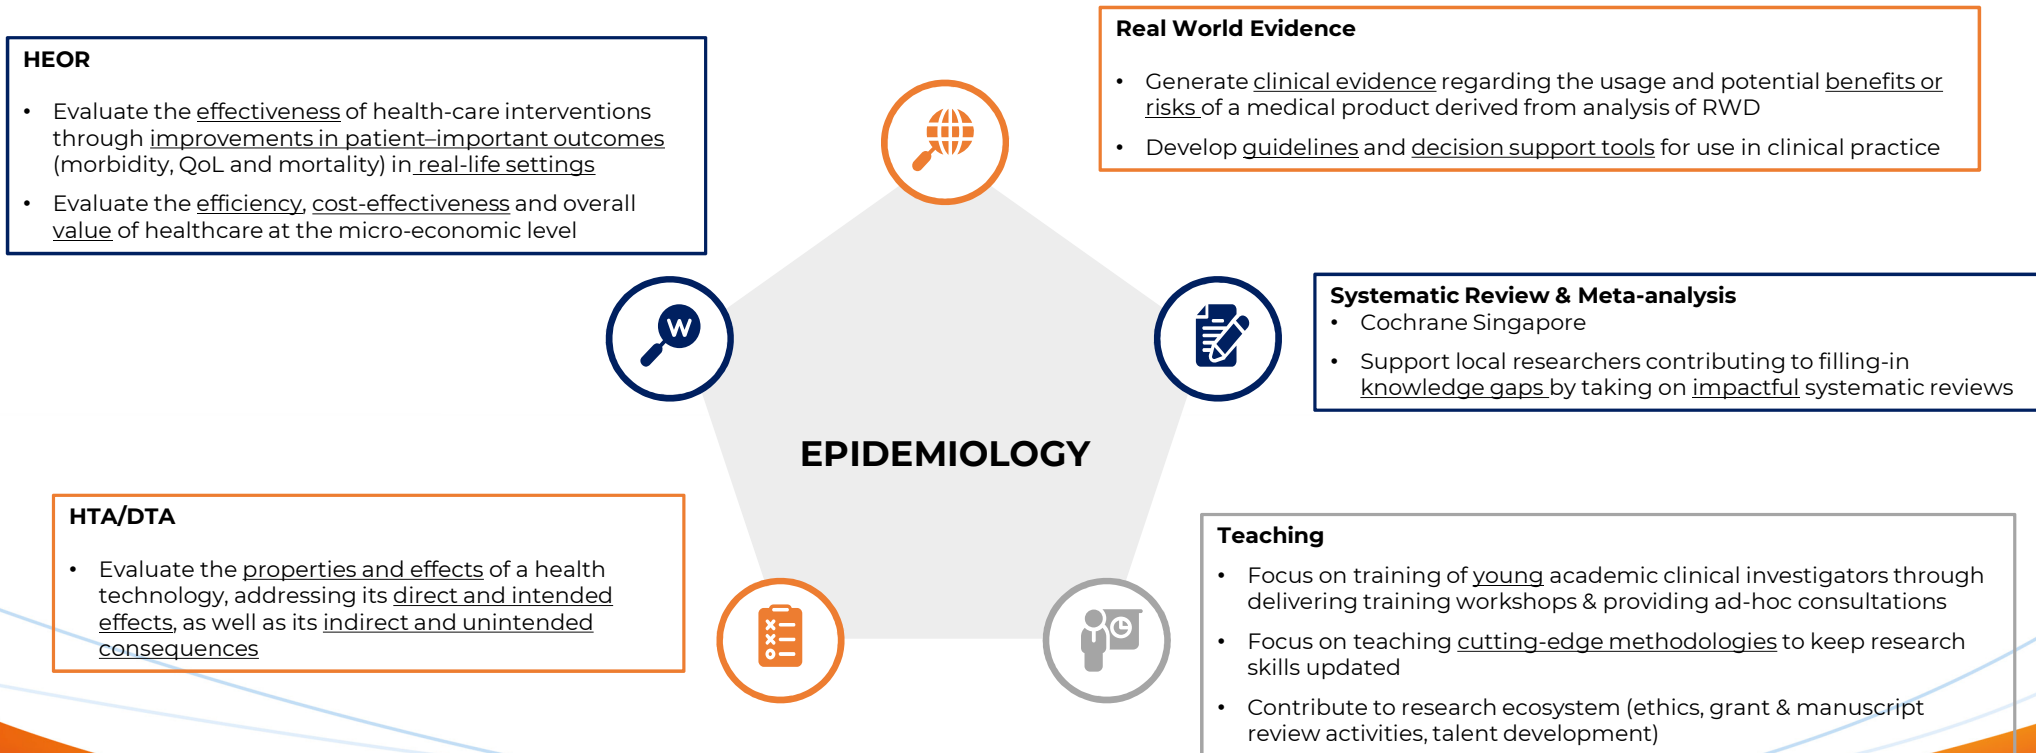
HEOR

• Evaluate the effectiveness of health-care interventions through improvements in patient–important outcomes (morbidity, QoL and mortality) in real-life settings

• Evaluate the efficiency, cost-effectiveness and overall value of healthcare at the micro-economic level

Real World Evidence

• Generate clinical evidence regarding the usage and potential benefits or risks of a medical product derived from analysis of RWD

• Develop guidelines and decision support tools for use in clinical practice

W

Systematic Review & Meta-analysis

• Cochrane Singapore

• Support local researchers contributing to filling-in knowledge gaps by taking on impactful systematic reviews

EPIDEMIOLOGY

HTA/DTA

• Evaluate the properties and effects of a health technology, addressing its direct and intended effects, as well as its indirect and unintended consequences

Teaching

• Focus on training of young academic clinical investigators through delivering training workshops & providing ad-hoc consultations

• Focus on teaching cutting-edge methodologies to keep research skills updated

• Contribute to research ecosystem (ethics, grant & manuscript review activities, talent development)